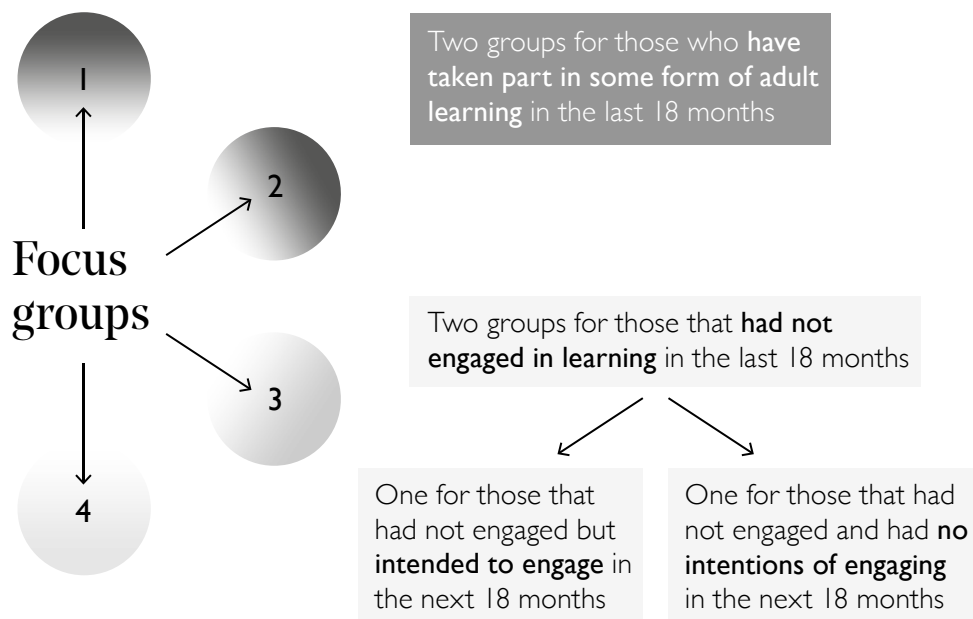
1

2

Focus groups

3

4

Two groups for those who have taken part in some form of adult learning in the last 18 months

Two groups for those that had not engaged in learning in the last 18 months

One for those that had not engaged but intended to engage in the next 18 months

One for those that had not engaged and had no intentions of engaging in the next 18 months